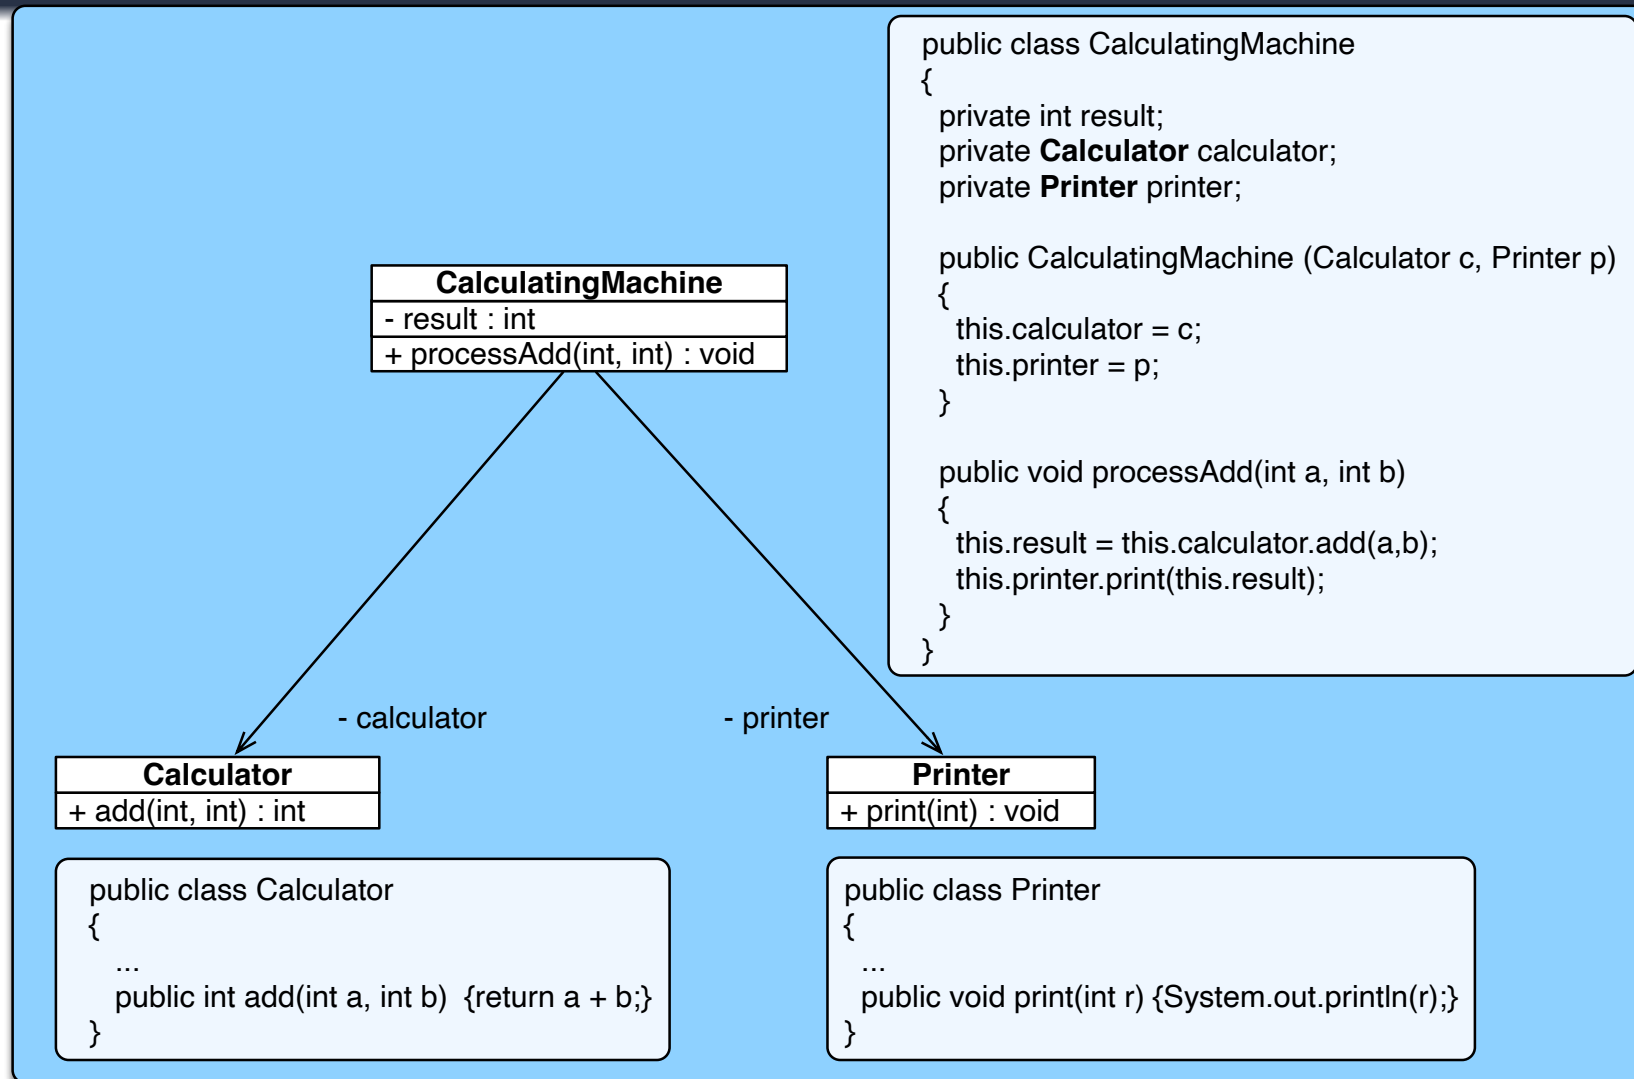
public class CalculatingMachine
{
private int result;
private **Calculator** calculator;
private **Printer** printer;

public CalculatingMachine (Calculator c, Printer p)
{
this.calculator = c;
this.printer = p;
}

public void processAdd(int a, int b)
{
this.result = this.calculator.add(a,b);
this.printer.print(this.result);
}
}

CalculatingMachine
- result : int
+ processAdd(int, int) : void

- calculator

- printer

Calculator
+ add(int, int) : int

Printer
+ print(int) : void

public class Calculator
{
...
public int add(int a, int b) {return a + b;}
}

public class Printer
{
...
public void print(int r) {System.out.println(r);}
}